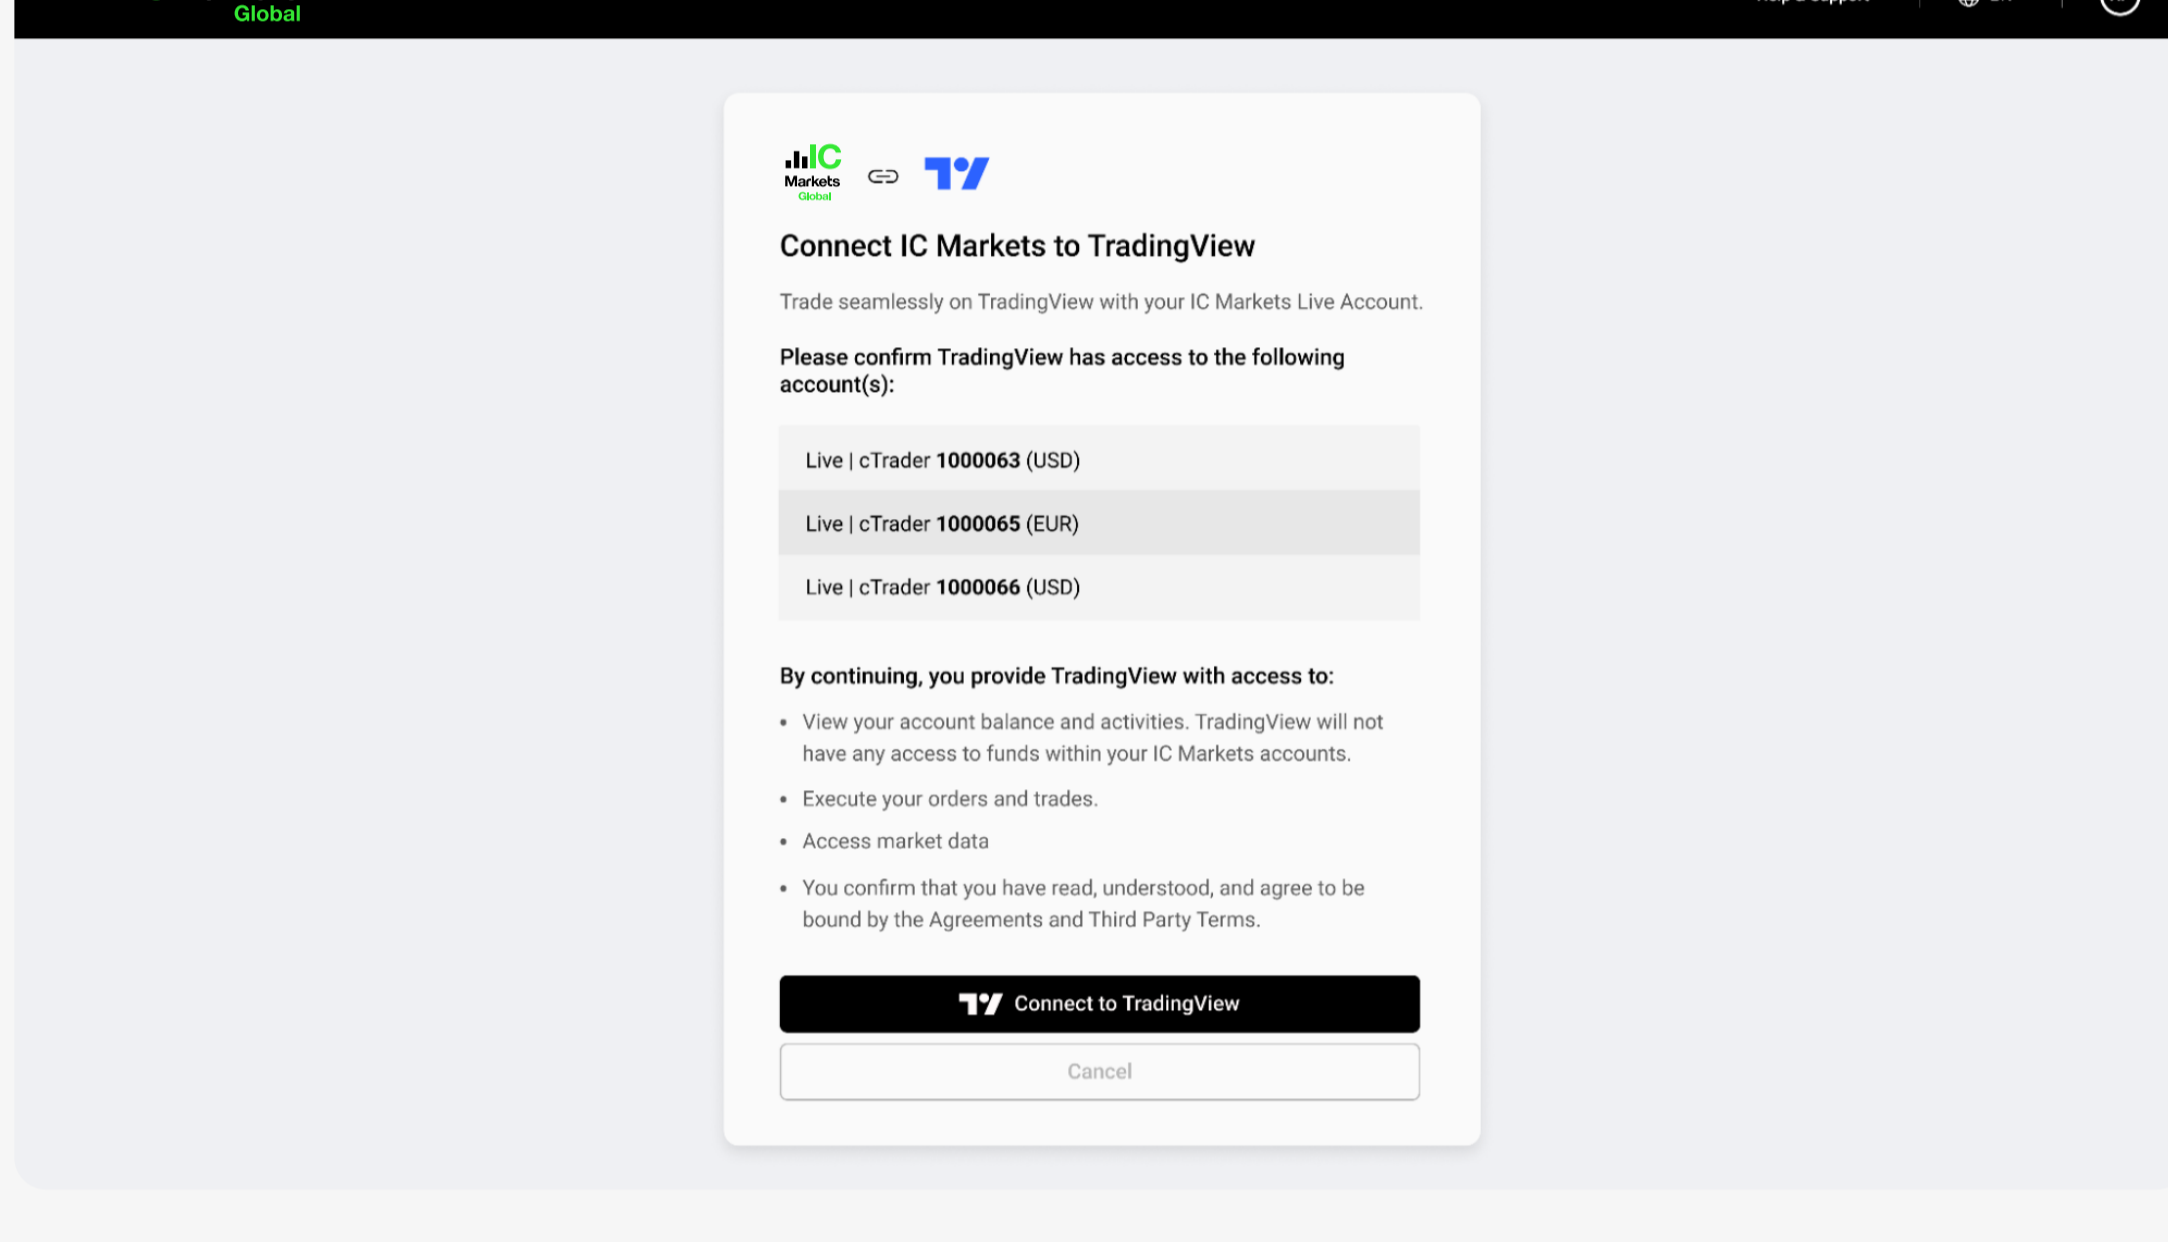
Global

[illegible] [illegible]

IC
Markets
Global

Connect IC Markets to TradingView

Trade seamlessly on TradingView with your IC Markets Live Account.

Please confirm TradingView has access to the following account(s):

Live | cTrader **1000063** (USD)

Live | cTrader **1000065** (EUR)

Live | cTrader **1000066** (USD)

By continuing, you provide TradingView with access to:

- View your account balance and activities. TradingView will not have any access to funds within your IC Markets accounts.
- Execute your orders and trades.
- Access market data
- You confirm that you have read, understood, and agree to be bound by the Agreements and Third Party Terms.

Connect to TradingView

Cancel